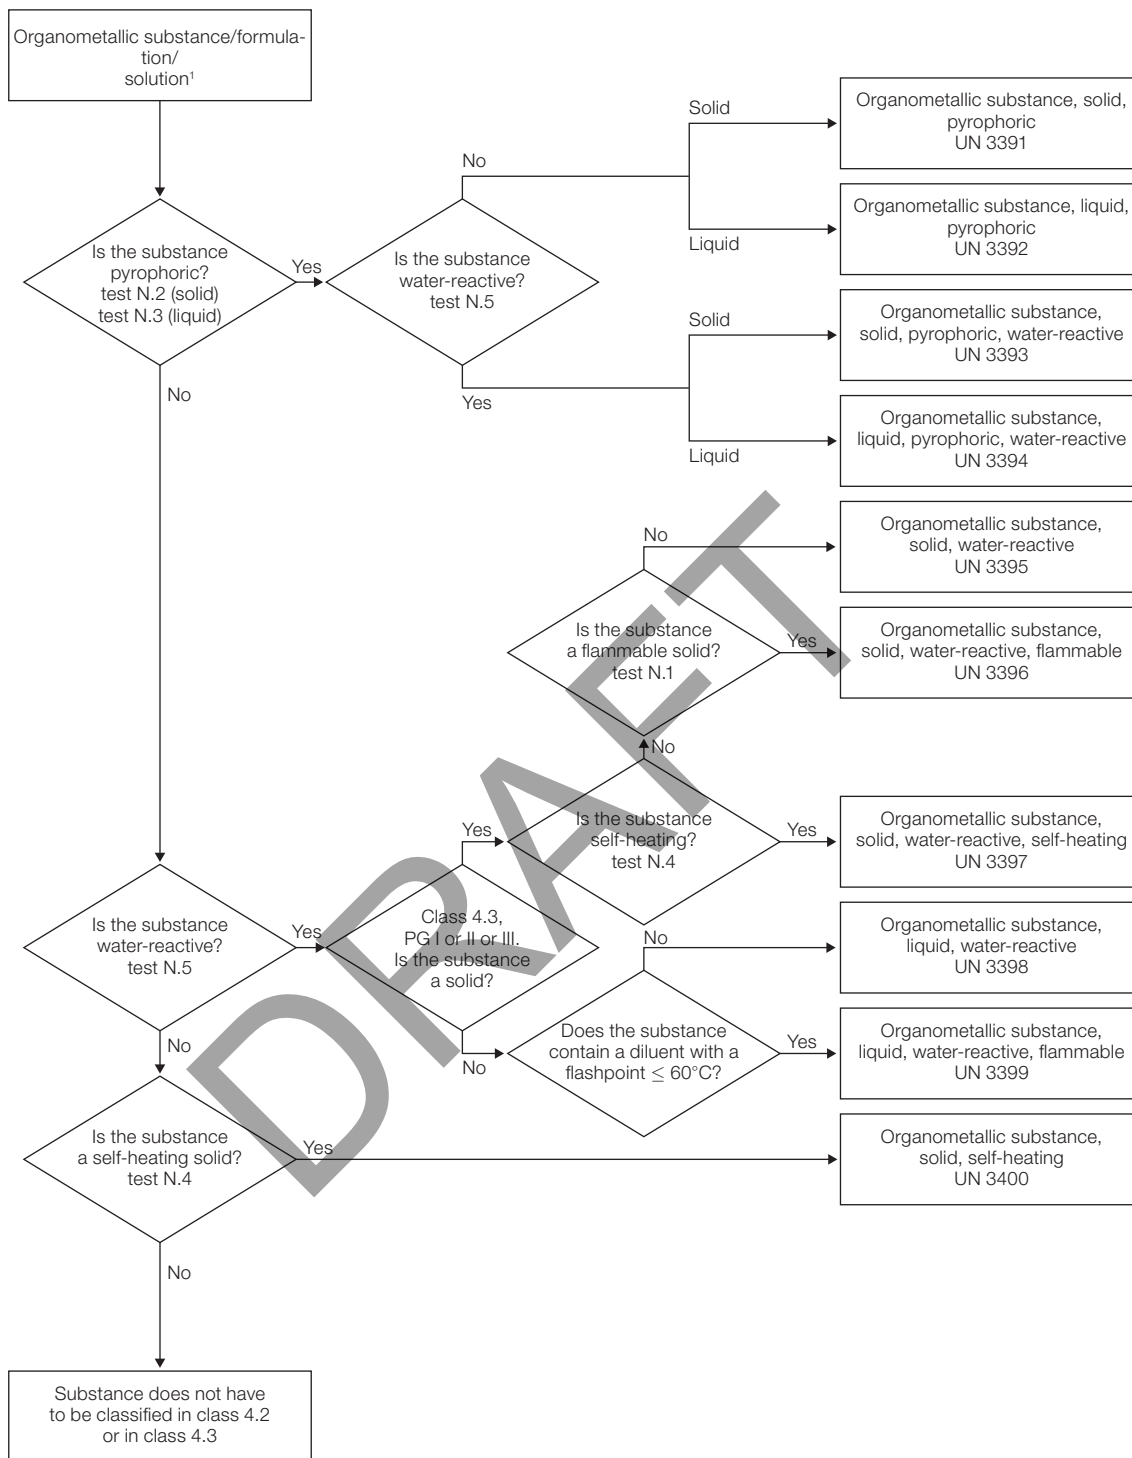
Organometallic substance/formulation/solution$^1$

Is the substance pyrophoric? test N.2 (solid) test N.3 (liquid)

Yes

Is the substance water-reactive? test N.5

No

Solid

Organometallic substance, solid, pyrophoric UN 3391

Liquid

Organometallic substance, liquid, pyrophoric UN 3392

Yes

Solid

Organometallic substance, solid, pyrophoric, water-reactive UN 3393

Liquid

Organometallic substance, liquid, pyrophoric, water-reactive UN 3394

No

No

Organometallic substance, solid, water-reactive UN 3395

Is the substance a flammable solid? test N.1

Yes

Organometallic substance, solid, water-reactive, flammable UN 3396

No

Yes

Is the substance self-heating? test N.4

Yes

Organometallic substance, solid, water-reactive, self-heating UN 3397

Is the substance water-reactive? test N.5

Yes

Class 4.3, PG I or II or III. Is the substance a solid?

No

Organometallic substance, liquid, water-reactive UN 3398

No

Does the substance contain a diluent with a flashpoint $\leq$ 60°C?

Yes

Organometallic substance, liquid, water-reactive, flammable UN 3399

No

Is the substance a self-heating solid? test N.4

Yes

Organometallic substance, solid, self-heating UN 3400

No

Substance does not have to be classified in class 4.2 or in class 4.3

DRAFT